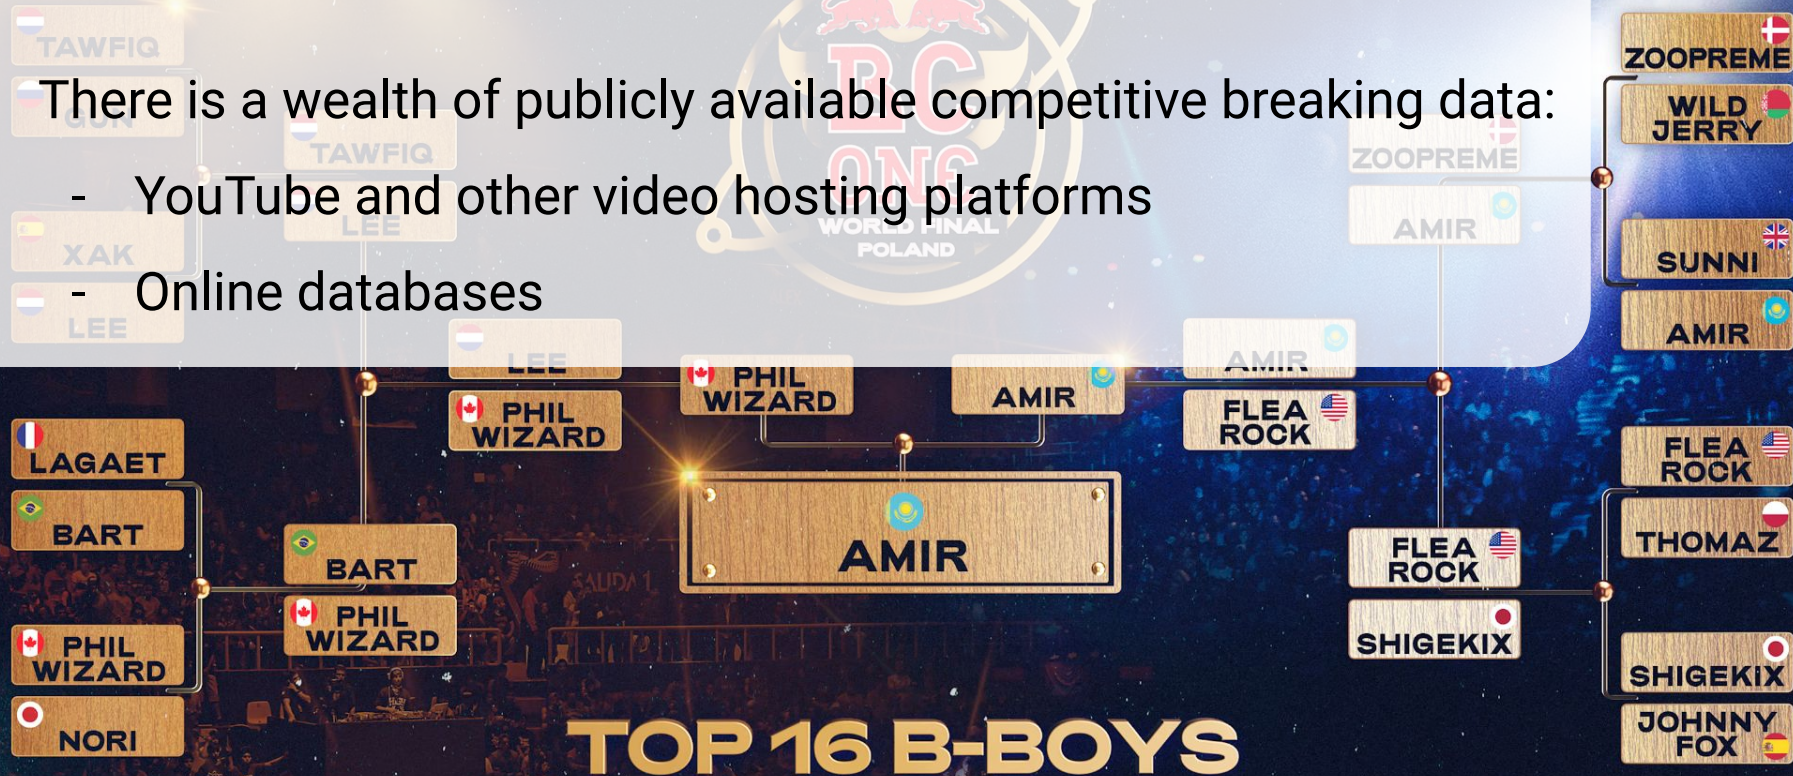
There is a wealth of publicly available competitive breaking data:

- YouTube and other video hosting platforms
- Online databases

TAWFIQ
TAWFIQ
XAK
LEE
LEE
LEE
ZOOPREME
AMIR
AMIR
WORLD FINAL
POLAND

ZOOPREME
WILD JERRY
SUNNI
AMIR

LAGAET
BART
PHIL WIZARD
NORI

BART
PHIL WIZARD

PHIL WIZARD
PHIL WIZARD
AMIR
FLEA ROCK

AMIR

FLEA ROCK
SHIGEKIX

FLEA ROCK
THOMAZ
SHIGEKIX
JOHNNY FOX

TOP 16 B-BOYS